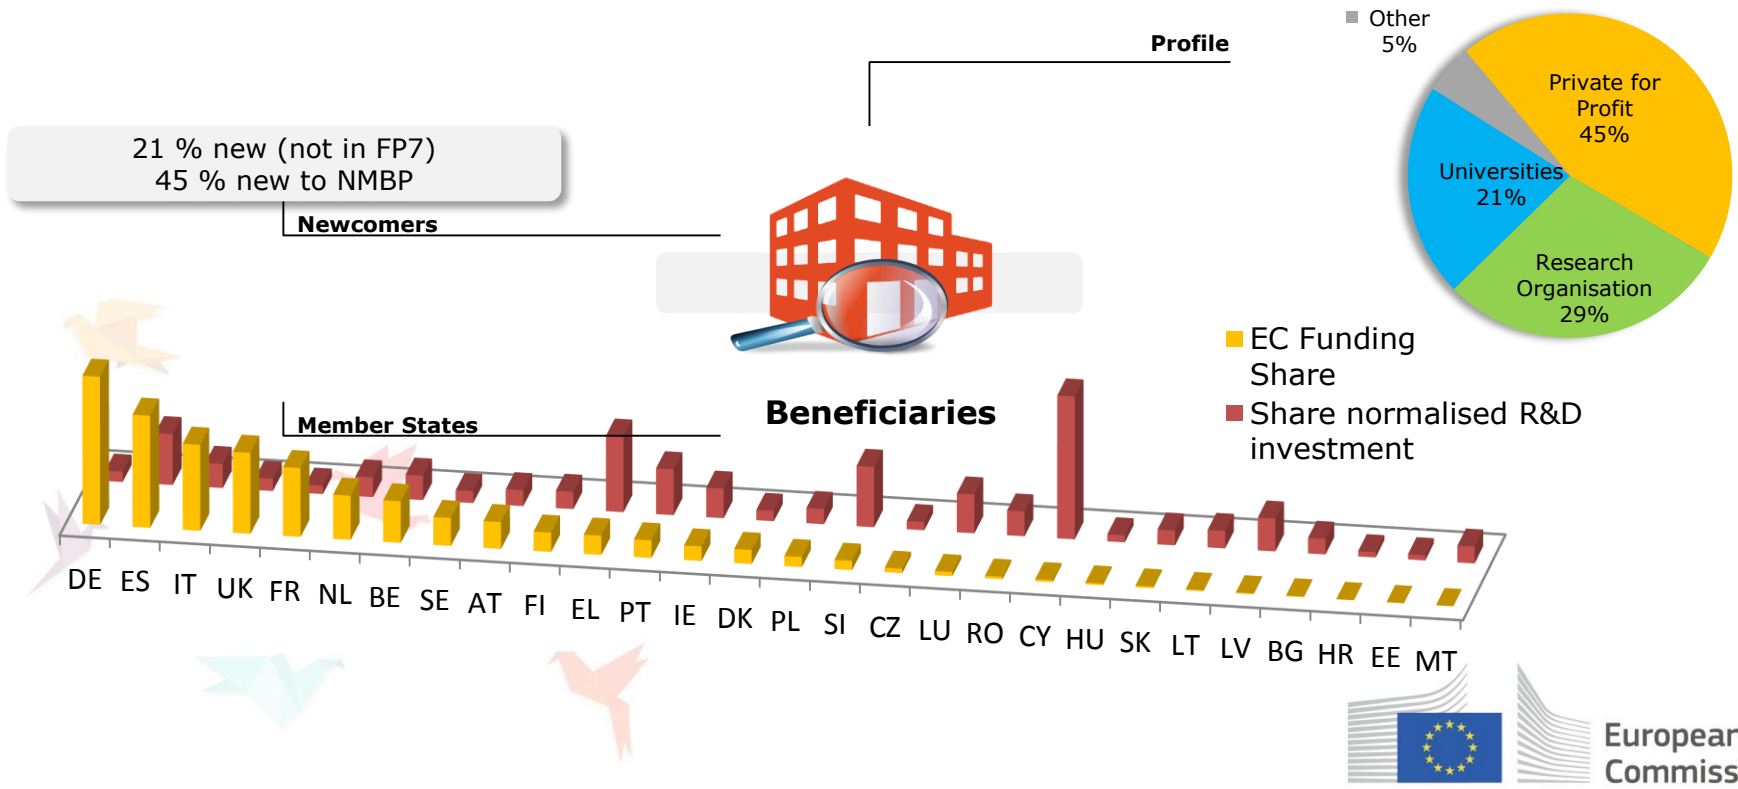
Profile

Other 5%

Private for Profit 45%

Universities 21%

Research Organisation 29%

21 % new (not in FP7)
45 % new to NMBP

Newcomers

Member States

Beneficiaries

EC Funding Share

Share normalised R&D investment

DE ES IT UK FR NL BE SE AT FI EL PT IE DK PL SI CZ LU RO CY HU SK LT LV BG HR EE MT

European Commiss